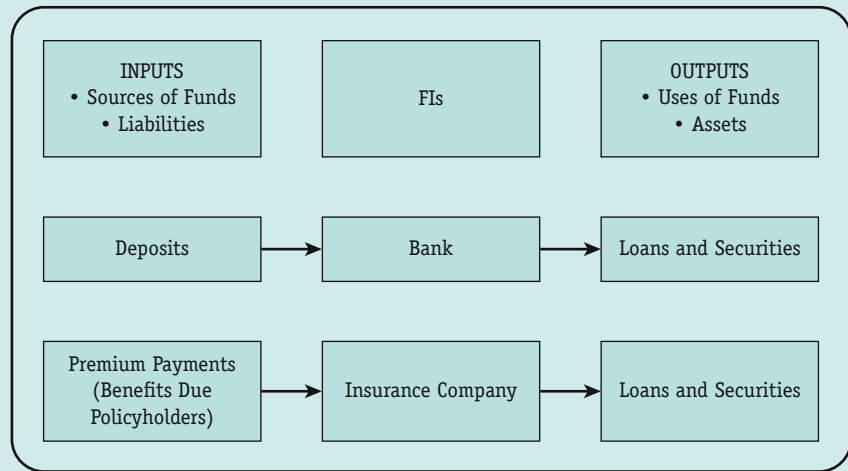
INPUTS
• Sources of Funds
• Liabilities

FIs

OUTPUTS
• Uses of Funds
• Assets

Deposits

Bank

Loans and Securities

Premium Payments (Benefits Due Policyholders)

Insurance Company

Loans and Securities